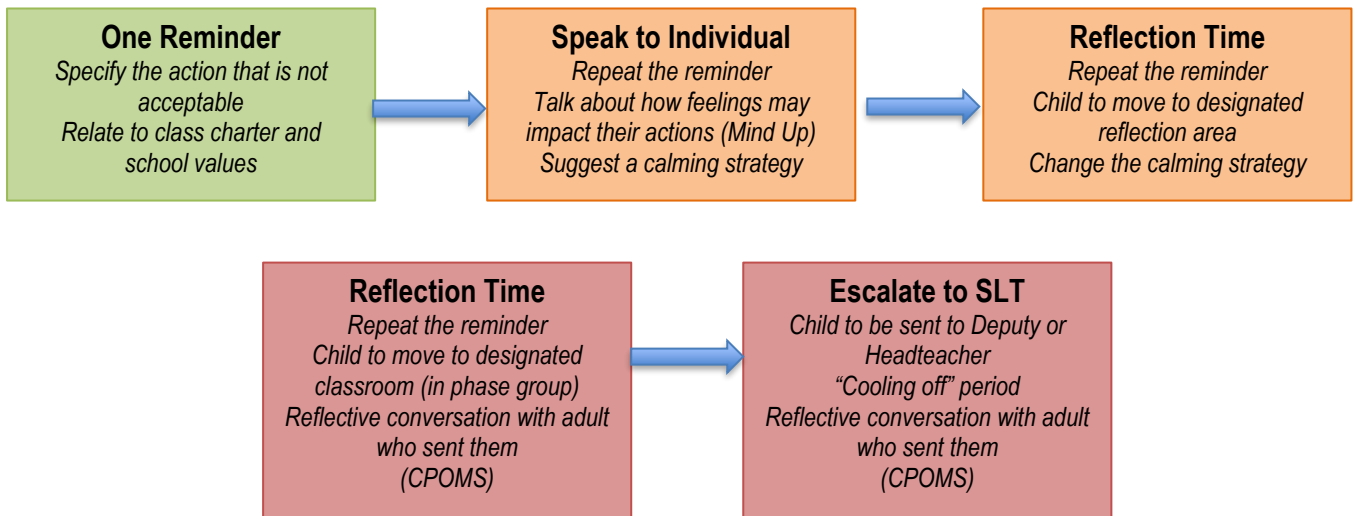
**One Reminder**
*Specify the action that is not acceptable*
*Relate to class charter and school values*

**Speak to Individual**
*Repeat the reminder*
*Talk about how feelings may impact their actions (Mind Up)*
*Suggest a calming strategy*

**Reflection Time**
*Repeat the reminder*
*Child to move to designated reflection area*
*Change the calming strategy*

**Reflection Time**
*Repeat the reminder*
*Child to move to designated classroom (in phase group)*
*Reflective conversation with adult who sent them*
*(CPOMS)*

**Escalate to SLT**
*Child to be sent to Deputy or Headteacher*
*"Cooling off" period*
*Reflective conversation with adult who sent them*
*(CPOMS)*